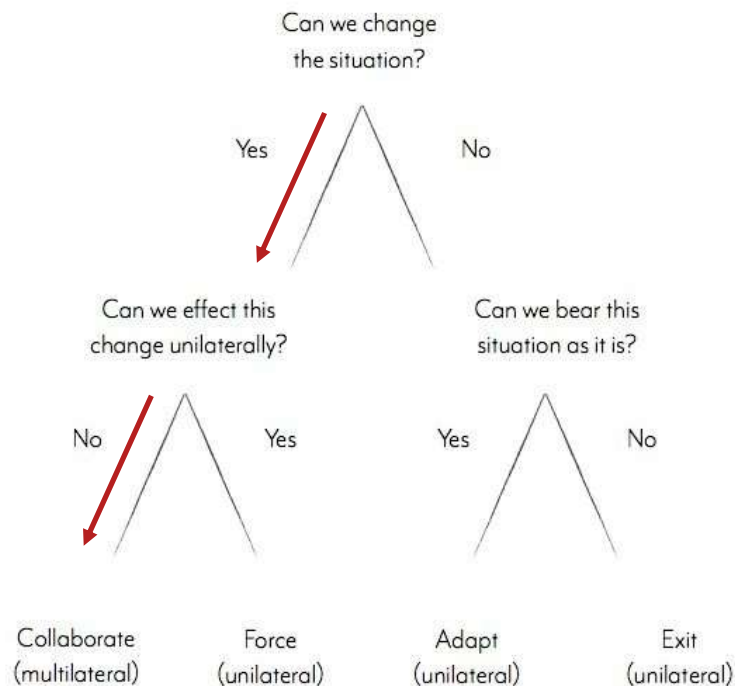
Can we change the situation?

Yes

No

Can we effect this change unilaterally?

Can we bear this situation as it is?

No

Yes

Yes

No

Collaborate (multilateral)

Force (unilateral)

Adapt (unilateral)

Exit (unilateral)